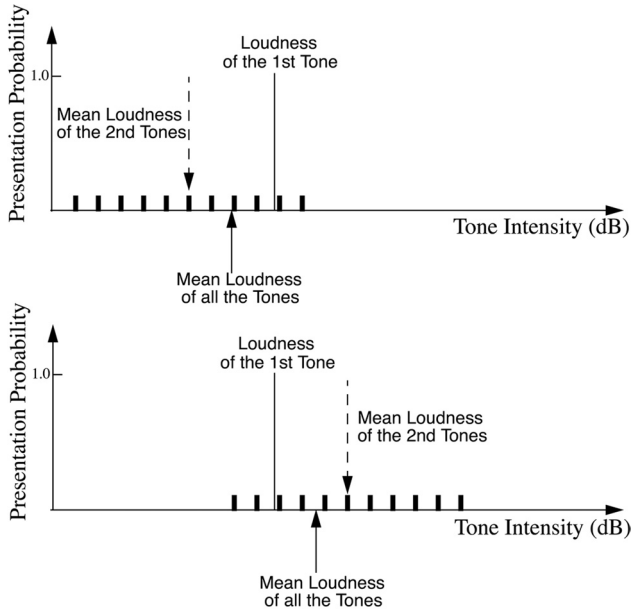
Presentation Probability

1.0

Loudness of the 1st Tone

Mean Loudness of the 2nd Tones

Tone Intensity (dB)

Mean Loudness of all the Tones

Presentation Probability

1.0

Loudness of the 1st Tone

Mean Loudness of the 2nd Tones

Tone Intensity (dB)

Mean Loudness of all the Tones